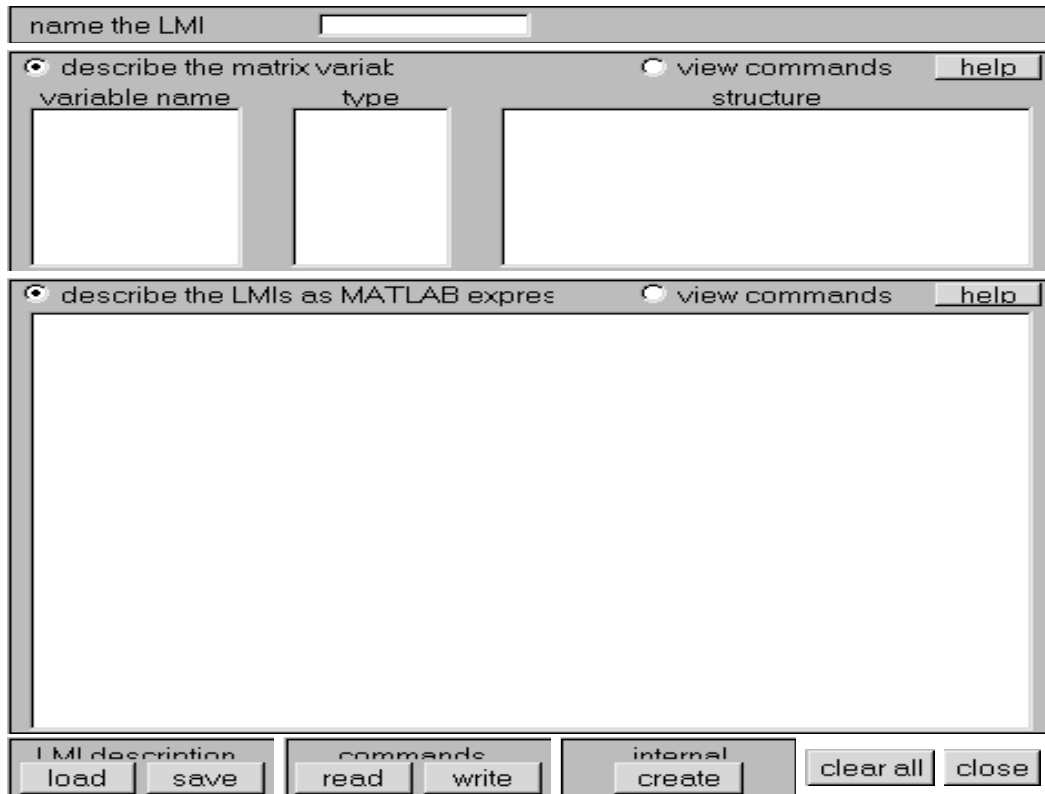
name the LMI

describe the matrix variak

view commands

help

variable name

type

structure

describe the LMIs as MATLAB expres

view commands

help

LMI description

load

save

commands

read

write

internal

create

clear all

close